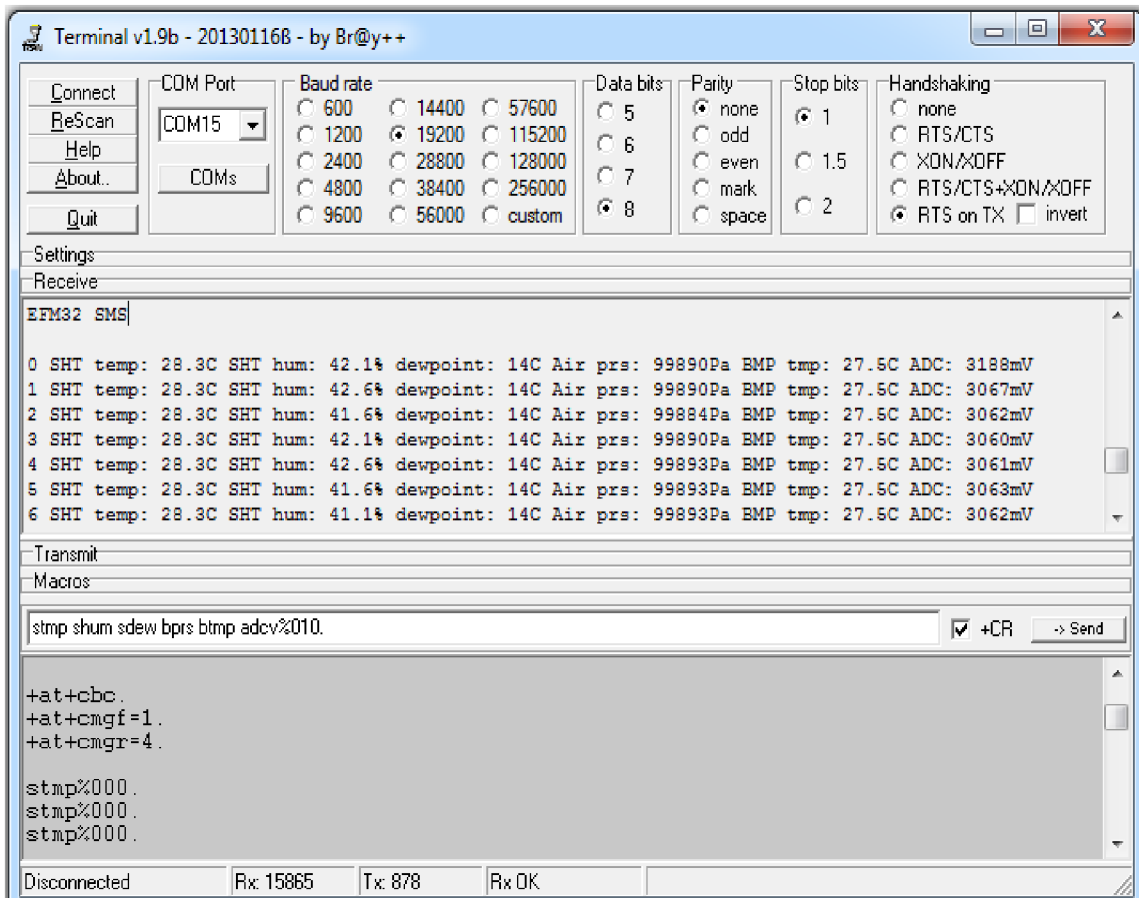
Terminal v1.9b - 20130116ß - by Br@y++

Connect
ReScan
Help
About..
Quit

COM Port
COM15
COMs

Baud rate
600
1200
2400
4800
9600
14400
19200
28800
38400
56000
57600
115200
128000
256000
custom

Data bits
5
6
7
8

Parity
none
odd
even
mark
space

Stop bits
1
1.5
2

Handshaking
none
RTS/CTS
XON/XOFF
RTS/CTS+XON/XOFF
RTS on TX
invert

Settings
Receive

EFM32 SMS

0 SHT temp: 28.3C SHT hum: 42.1% dewpoint: 14C Air prs: 99890Pa BMP tmp: 27.5C ADC: 3188mV
1 SHT temp: 28.3C SHT hum: 42.6% dewpoint: 14C Air prs: 99890Pa BMP tmp: 27.5C ADC: 3067mV
2 SHT temp: 28.3C SHT hum: 41.6% dewpoint: 14C Air prs: 99884Pa BMP tmp: 27.5C ADC: 3062mV
3 SHT temp: 28.3C SHT hum: 42.1% dewpoint: 14C Air prs: 99890Pa BMP tmp: 27.5C ADC: 3060mV
4 SHT temp: 28.3C SHT hum: 42.6% dewpoint: 14C Air prs: 99893Pa BMP tmp: 27.5C ADC: 3061mV
5 SHT temp: 28.3C SHT hum: 41.6% dewpoint: 14C Air prs: 99893Pa BMP tmp: 27.5C ADC: 3063mV
6 SHT temp: 28.3C SHT hum: 41.1% dewpoint: 14C Air prs: 99893Pa BMP tmp: 27.5C ADC: 3062mV

Transmit
Macros

stmp shum sdew bprs btmp adcv%010.
+CR
-> Send

+at+cbc.
+at+cmgf=1.
+at+cmgr=4.

stmp%000.
stmp%000.
stmp%000.

Disconnected
Rx: 15865
Tx: 878
Rx OK